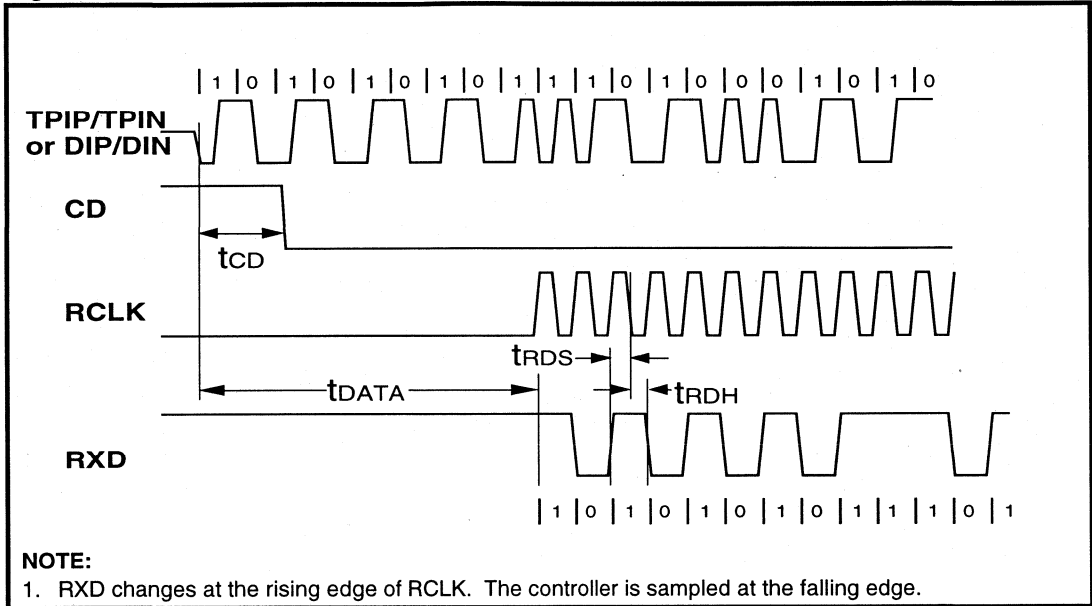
| 1 | 0 | 1 | 0 | 1 | 0 | 1 | 0 | 1 | 1 | 1 | 0 | 1 | 0 | 0 | 0 | 1 | 0 | 1 | 0

TPIP/TPIN or DIP/DIN

CD

$t_{CD}$

RCLK

$t_{RDS}$

$t_{DATA}$

$t_{RDH}$

RXD

| 1 | 0 | 1 | 0 | 1 | 0 | 1 | 0 | 1 | 1 | 1 | 0 | 1

NOTE:
1. RXD changes at the rising edge of RCLK. The controller is sampled at the falling edge.